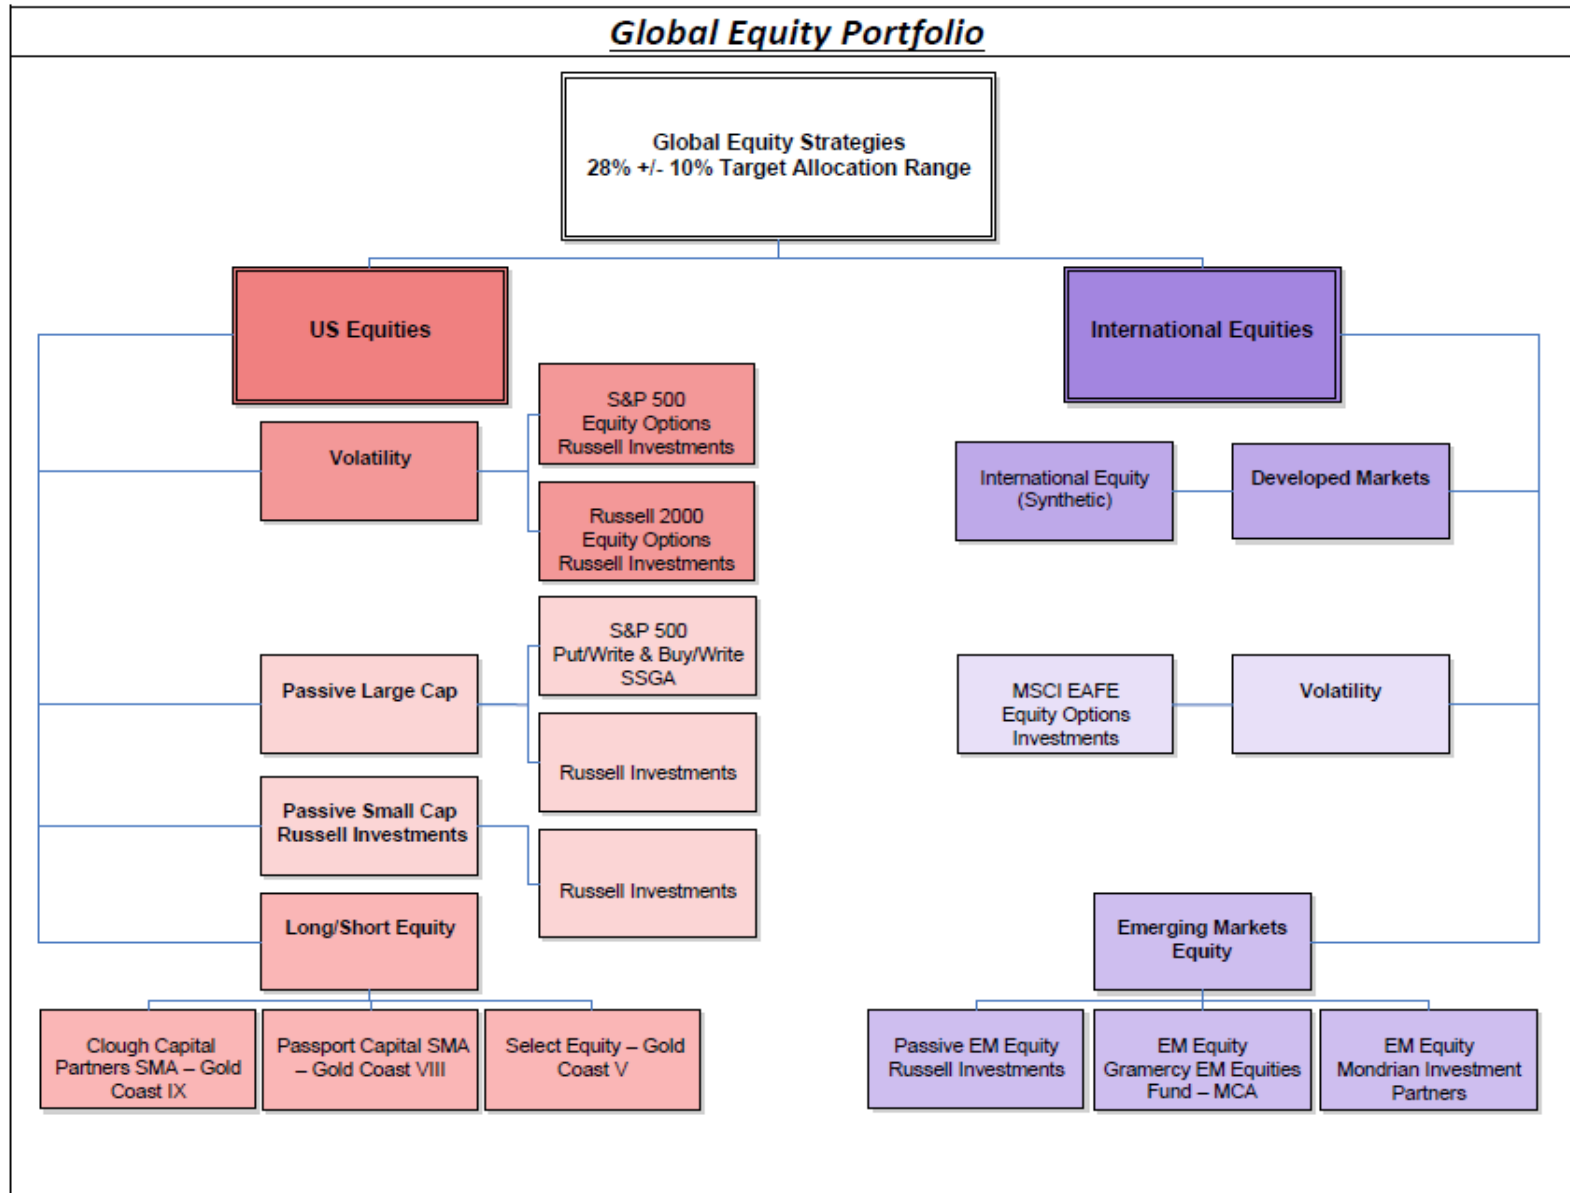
Global Equity Portfolio

Global Equity Strategies
28% +/- 10% Target Allocation Range

US Equities

International Equities

Volatility

S&P 500
Equity Options
Russell Investments

Russell 2000
Equity Options
Russell Investments

International Equity (Synthetic)

Developed Markets

S&P 500
Put/Write & Buy/Write
SSGA

Passive Large Cap

Russell Investments

MSCI EAFE
Equity Options
Investments

Volatility

Passive Small Cap
Russell Investments

Russell Investments

Long/Short Equity

Emerging Markets Equity

Clough Capital Partners SMA – Gold Coast IX

Passport Capital SMA – Gold Coast VIII

Select Equity – Gold Coast V

Passive EM Equity
Russell Investments

EM Equity
Gramercy EM Equities Fund – MCA

EM Equity
Mondrian Investment Partners